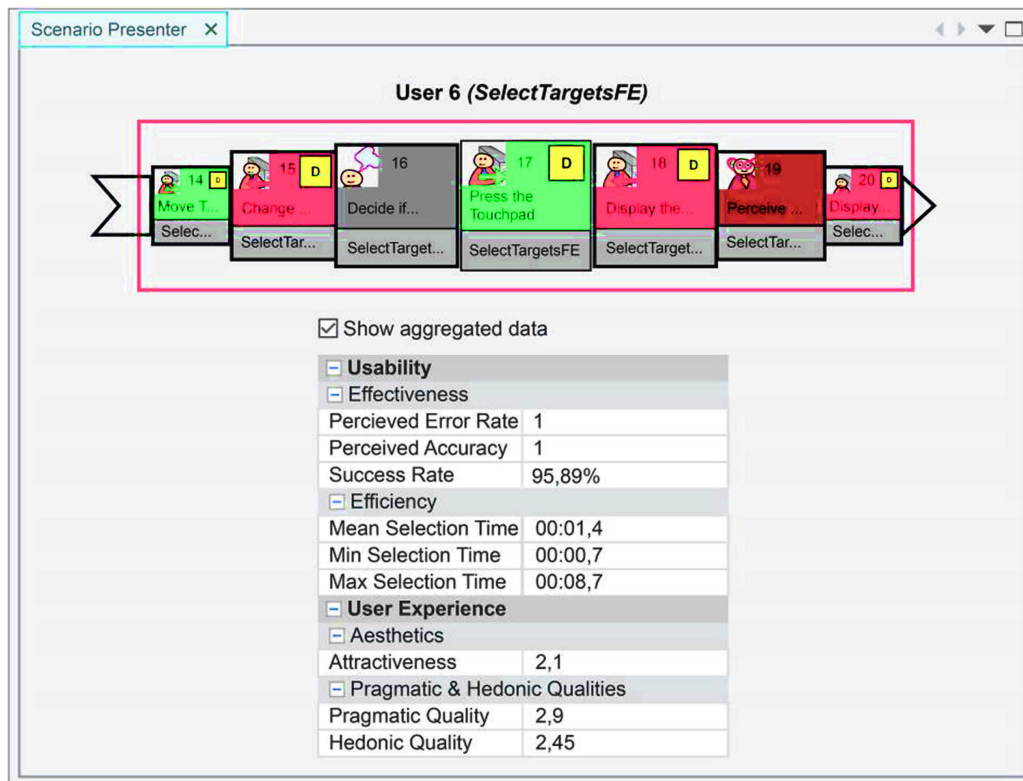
Scenario Presenter ✕

User 6 *(SelectTargetsFE)*

14 D Move T... Selec...

15 D Change ... SelectTar...

16 Decide if... SelectTarget...

17 D Press the Touchpad SelectTargetsFE

18 D Display the... SelectTarget...

19 Perceive ... SelectTar...

20 D Display... Selec...

☑ Show aggregated data

| Usability | |
|---|---|
| Effectiveness | |
| Percieved Error Rate | 1 |
| Perceived Accuracy | 1 |
| Success Rate | 95,89% |
| Efficiency | |
| Mean Selection Time | 00:01,4 |
| Min Selection Time | 00:00,7 |
| Max Selection Time | 00:08,7 |
| User Experience | |
| Aesthetics | |
| Attractiveness | 2,1 |
| Pragmatic & Hedonic Qualities | |
| Pragmatic Quality | 2,9 |
| Hedonic Quality | 2,45 |